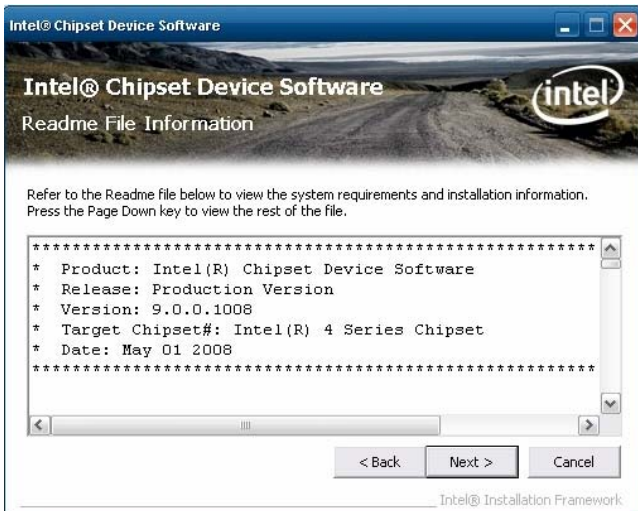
Intel® Chipset Device Software

Intel® Chipset Device Software

Readme File Information

intel

Refer to the Readme file below to view the system requirements and installation information. Press the Page Down key to view the rest of the file.

************************************************************
*  Product: Intel(R) Chipset Device Software
*  Release: Production Version
*  Version: 9.0.0.1008
*  Target Chipset#: Intel(R) 4 Series Chipset
*  Date: May 01 2008
************************************************************

< Back   Next >   Cancel

Intel® Installation Framework